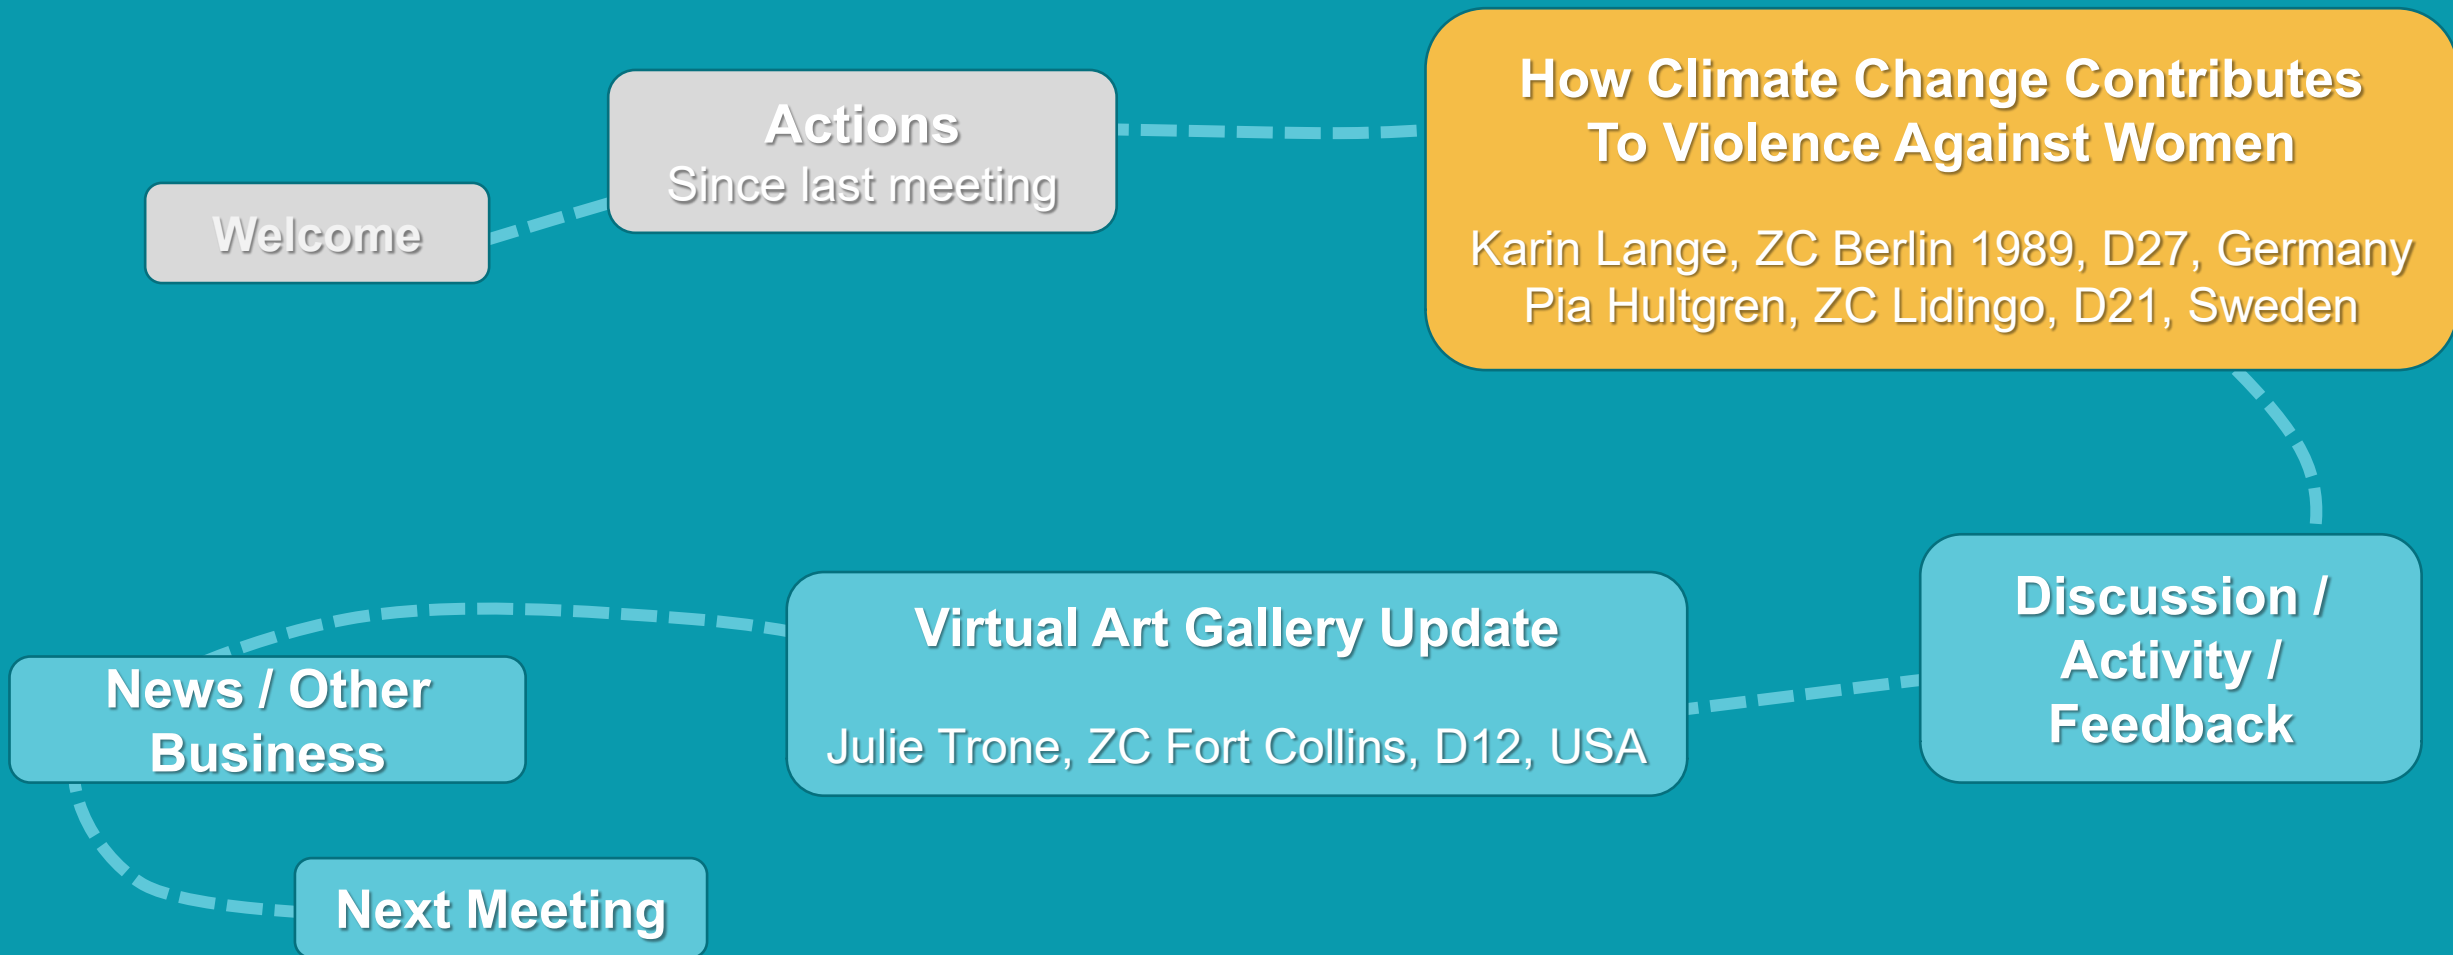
Welcome

Actions
Since last meeting

How Climate Change Contributes To Violence Against Women

Karin Lange, ZC Berlin 1989, D27, Germany
Pia Hultgren, ZC Lidingo, D21, Sweden

Discussion / Activity / Feedback

Virtual Art Gallery Update

Julie Trone, ZC Fort Collins, D12, USA

News / Other Business

Next Meeting